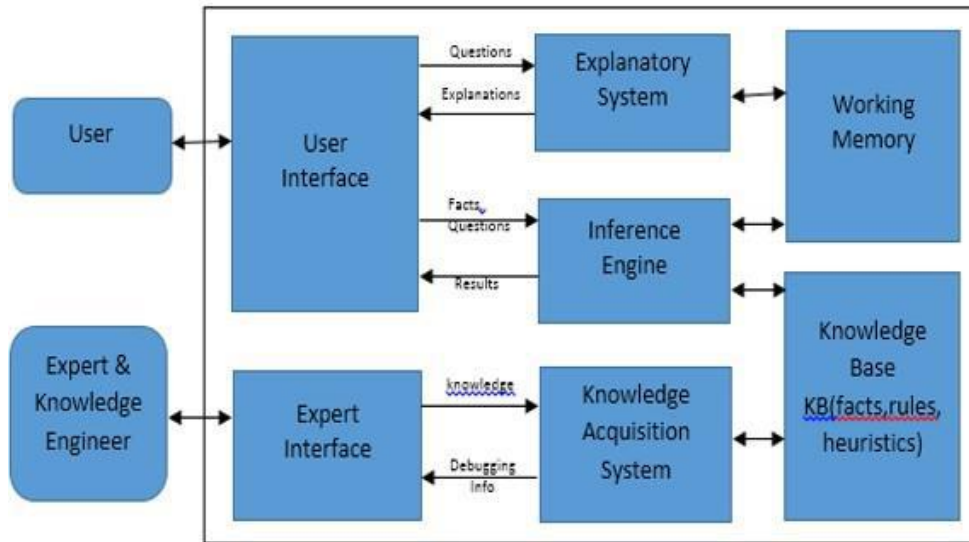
User

User Interface

Questions

Explanations

Explanatory System

Working Memory

Facts, Questions

Results

Inference Engine

Expert & Knowledge Engineer

Expert Interface

knowledge

Debugging Info

Knowledge Acquisition System

Knowledge Base KB(facts,rules, heuristics)